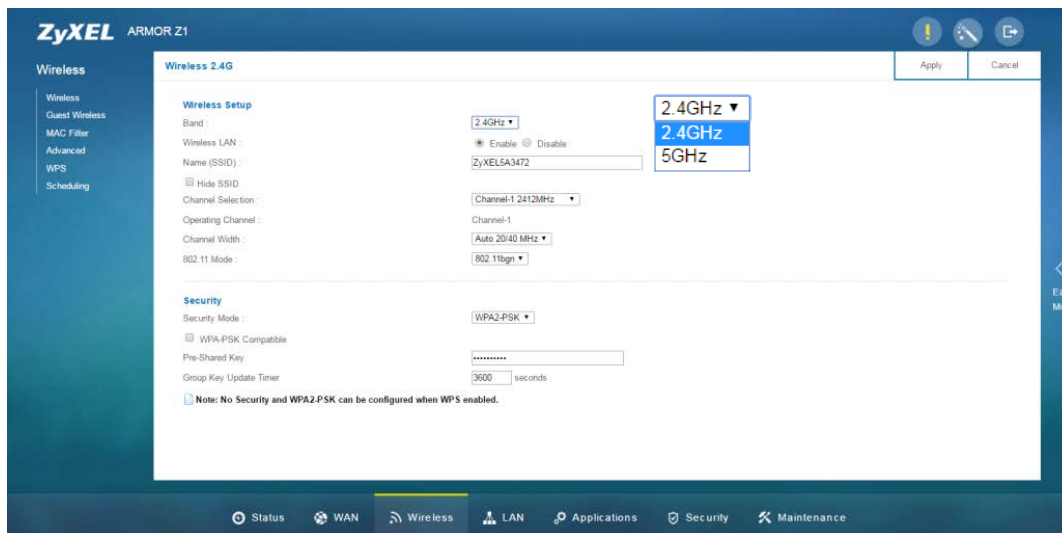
ZyXEL ARMOR Z1

Wireless

Wireless
Guest Wireless
MAC Filter
Advanced
WPS
Scheduling

Wireless 2.4G

Apply
Cancel

Wireless Setup

Band : 2.4GHz ▾

2.4GHz ▾
2.4GHz
5GHz

Wireless LAN : Enable Disable

Name (SSID) : ZyXEL5A3472

Hide SSID

Channel Selection : Channel-1 2412MHz ▾

Operating Channel : Channel-1

Channel Width : Auto 20/40 MHz ▾

802.11 Mode : 802.11bgn ▾

Security

Security Mode : WPA2-PSK ▾

WPA-PSK Compatible

Pre-Shared Key ••••••••••

Group Key Update Timer 3600 seconds

Note: No Security and WPA2-PSK can be configured when WPS enabled.

Ea
Mo

Status WAN Wireless LAN Applications Security Maintenance